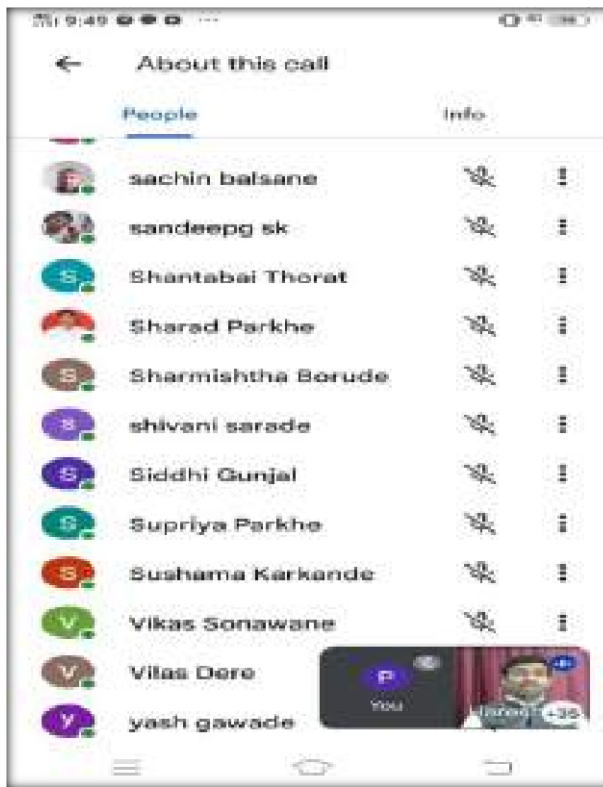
9:49

About this call

People

Info

sachin balsane

S

sandeepg sk

S

Shantabai Thorat

Sharad Parkhe

S

Sharmishtha Borude

S

shivani sarade

S

Siddhi Gunjal

S

Supriya Parkhe

S

Sushama Karkande

V

Vikas Sonawane

V

Vilas Dere

Y

yash gawade

P

You

+32